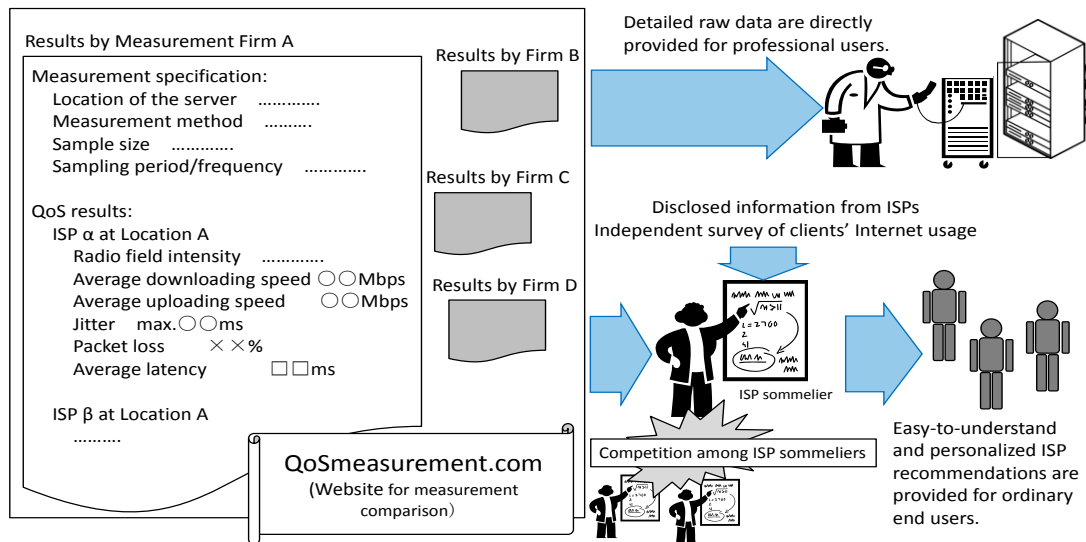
Results by Measurement Firm A

Measurement specification:
Location of the server ............
Measurement method .........
Sample size ............
Sampling period/frequency ............

QoS results:
ISP α at Location A
Radio field intensity ............
Average downloading speed ○○Mbps
Average uploading speed ○○Mbps
Jitter max.○○ms
Packet loss ××%
Average latency □□ms

ISP β at Location A
.........

Results by Firm B

Results by Firm C

Results by Firm D

QoSmeasurement.com
(Website for measurement comparison)

Detailed raw data are directly provided for professional users.

Disclosed information from ISPs
Independent survey of clients' Internet usage

ISP sommelier

Competition among ISP sommeliers

Easy-to-understand and personalized ISP recommendations are provided for ordinary end users.